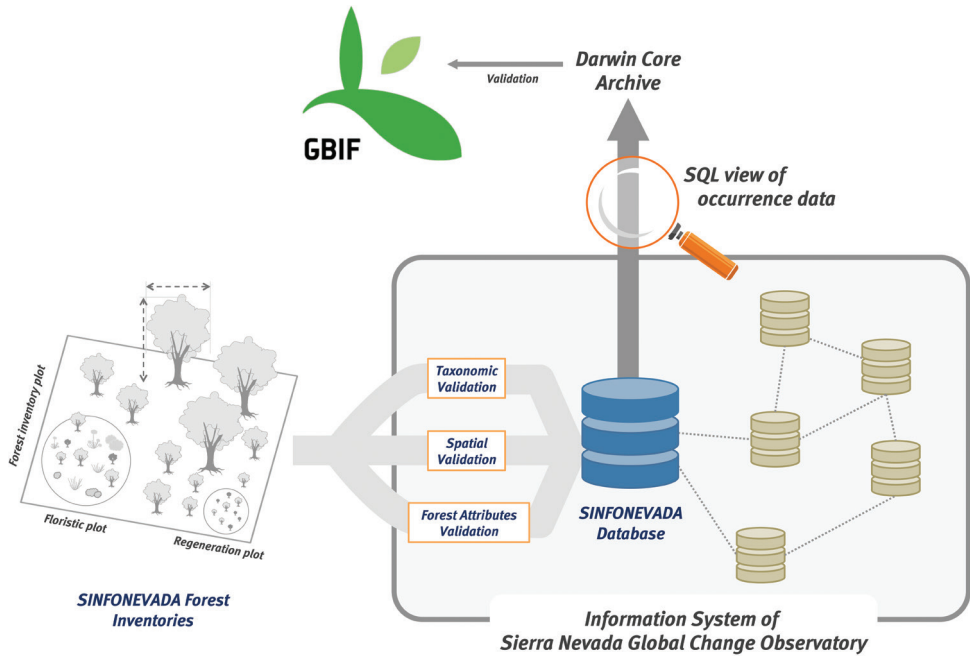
GBIF

Validation

Darwin Core Archive

SQL view of occurrence data

Forest inventory plot

Floristic plot

Regeneration plot

SINFONEVADA Forest Inventories

Taxonomic Validation

Spatial Validation

Forest Attributes Validation

SINFONEVADA Database

Information System of Sierra Nevada Global Change Observatory